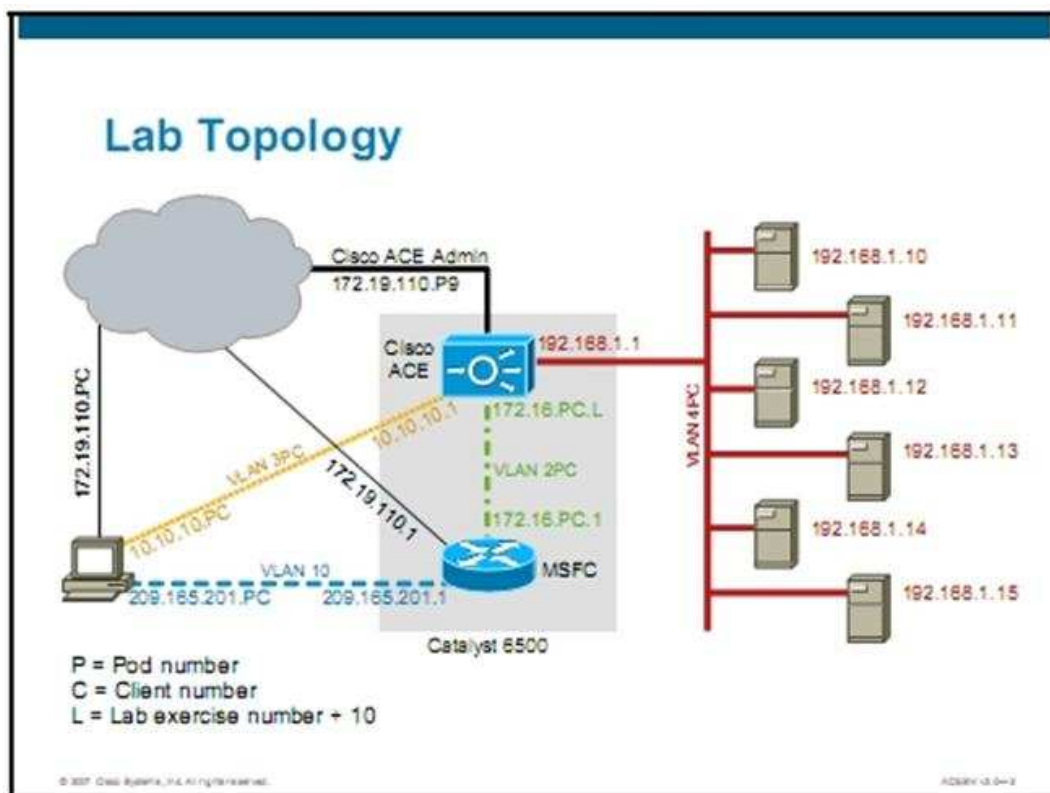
Lab Topology

Cisco ACE Admin
172.19.110.P9

Cisco ACE

192.168.1.1

172.19.110.PC

172.16.PC.L

10.10.10.1

VLAN 3PC

VLAN 2PC

172.19.110.1

10.10.10.PC

172.16.PC.1

MSFC

VLAN 10

209.165.201.PC

209.165.201.1

Catalyst 6500

VLAN 4PC

192.168.1.10

192.168.1.11

192.168.1.12

192.168.1.13

192.168.1.14

192.168.1.15

P = Pod number
C = Client number
L = Lab exercise number + 10

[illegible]

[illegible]